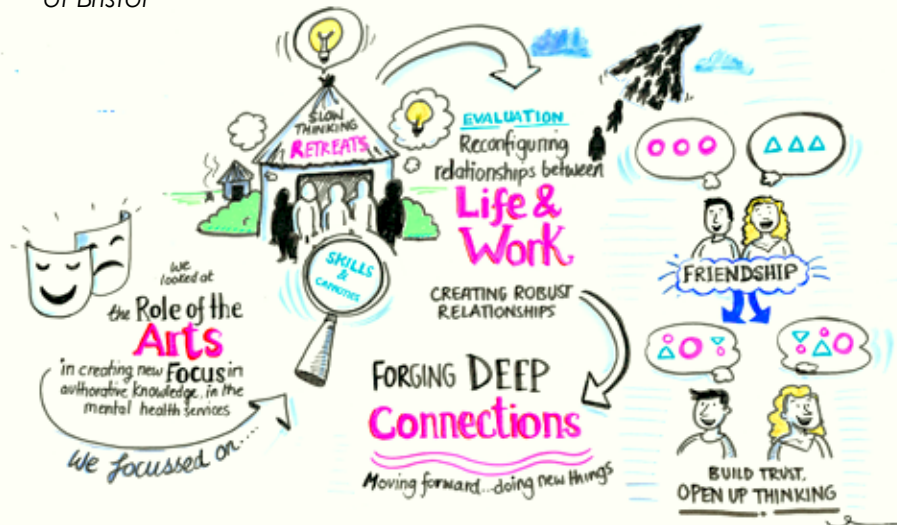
of Bristol

SLOW THINKING RETREATS

EVALUATION
Reconfiguring relationships between
Life & Work

SKILLS & CAPACITIES

FRIENDSHIP

We looked at
the Role of the Arts
in creating new Focus in authorative knowledge, in the mental health services

CREATING ROBUST RELATIONSHIPS

FORGING DEEP Connections
Moving forward... doing new things

We focussed on....

BUILD TRUST, OPEN UP THINKING